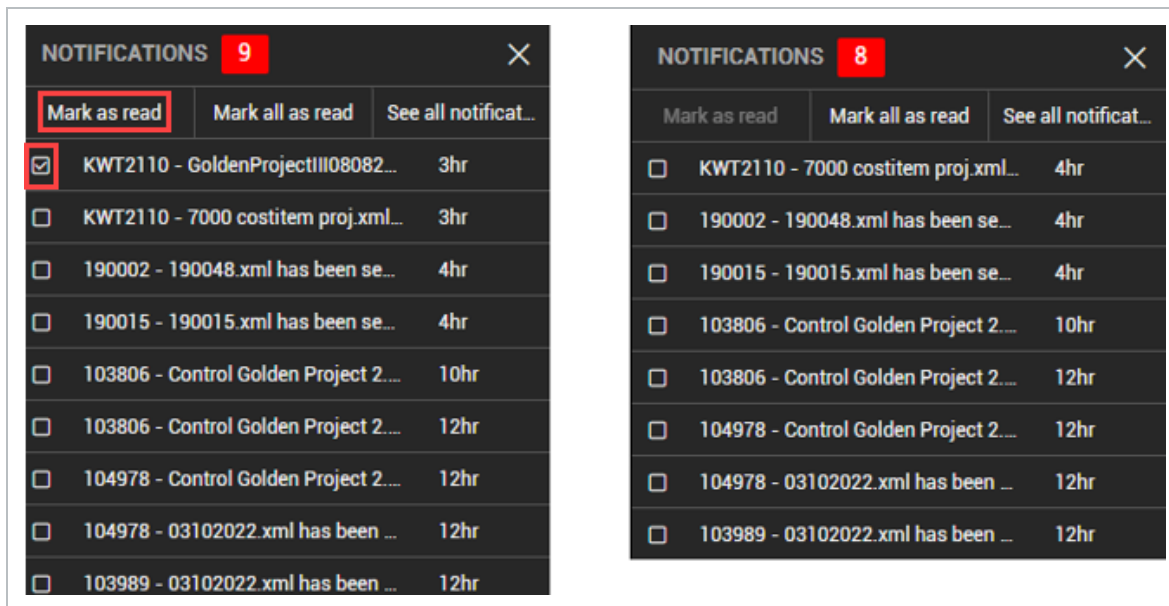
NOTIFICATIONS 9
Mark as read | Mark all as read | See all notificat...

| | | |
|---|---|---|
| ☑ | KWT2110 - GoldenProjectIII08082... | 3hr |
| ☐ | KWT2110 - 7000 costitem proj.xml... | 3hr |
| ☐ | 190002 - 190048.xml has been se... | 4hr |
| ☐ | 190015 - 190015.xml has been se... | 4hr |
| ☐ | 103806 - Control Golden Project 2.... | 10hr |
| ☐ | 103806 - Control Golden Project 2.... | 12hr |
| ☐ | 104978 - Control Golden Project 2.... | 12hr |
| ☐ | 104978 - 03102022.xml has been ... | 12hr |
| ☐ | 103989 - 03102022.xml has been ... | 12hr |

NOTIFICATIONS 8
Mark as read | Mark all as read | See all notificat...

| | | |
|---|---|---|
| ☐ | KWT2110 - 7000 costitem proj.xml... | 4hr |
| ☐ | 190002 - 190048.xml has been se... | 4hr |
| ☐ | 190015 - 190015.xml has been se... | 4hr |
| ☐ | 103806 - Control Golden Project 2.... | 10hr |
| ☐ | 103806 - Control Golden Project 2.... | 12hr |
| ☐ | 104978 - Control Golden Project 2.... | 12hr |
| ☐ | 104978 - 03102022.xml has been ... | 12hr |
| ☐ | 103989 - 03102022.xml has been ... | 12hr |